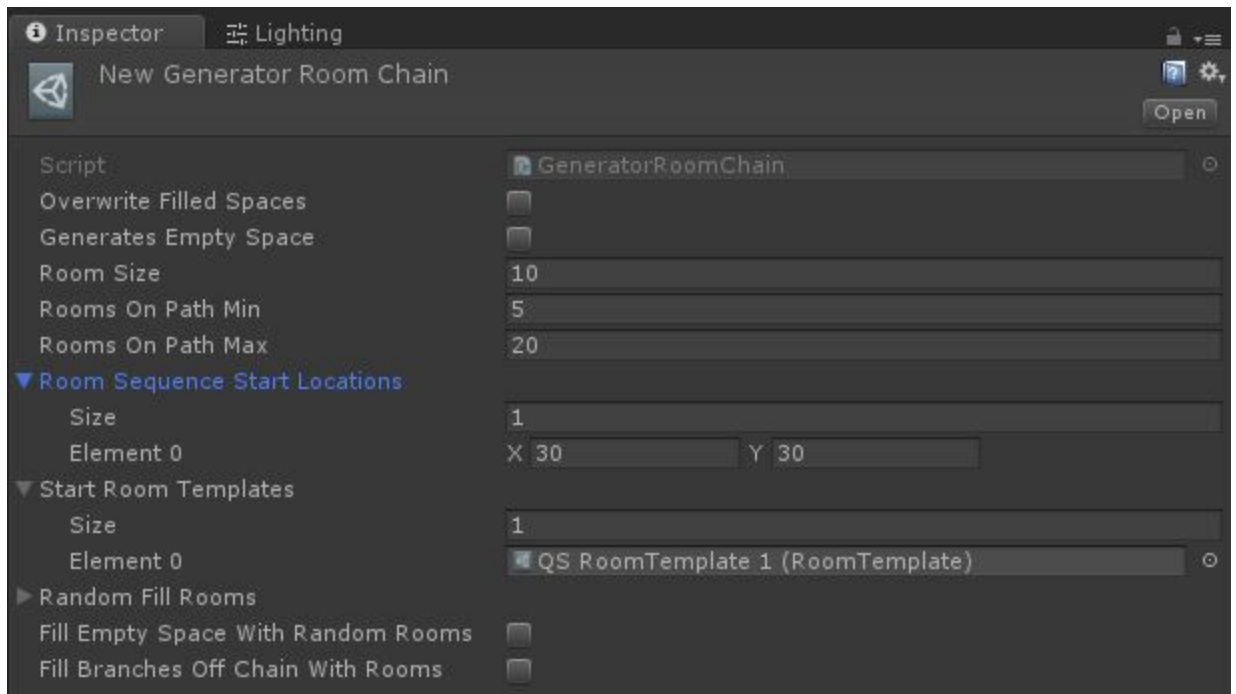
Inspector Lighting

New Generator Room Chain

Open

Script GeneratorRoomChain
Overwrite Filled Spaces
Generates Empty Space
Room Size 10
Rooms On Path Min 5
Rooms On Path Max 20
Room Sequence Start Locations
Size 1
Element 0 X 30 Y 30
Start Room Templates
Size 1
Element 0 QS RoomTemplate 1 (RoomTemplate)
Random Fill Rooms
Fill Empty Space With Random Rooms
Fill Branches Off Chain With Rooms